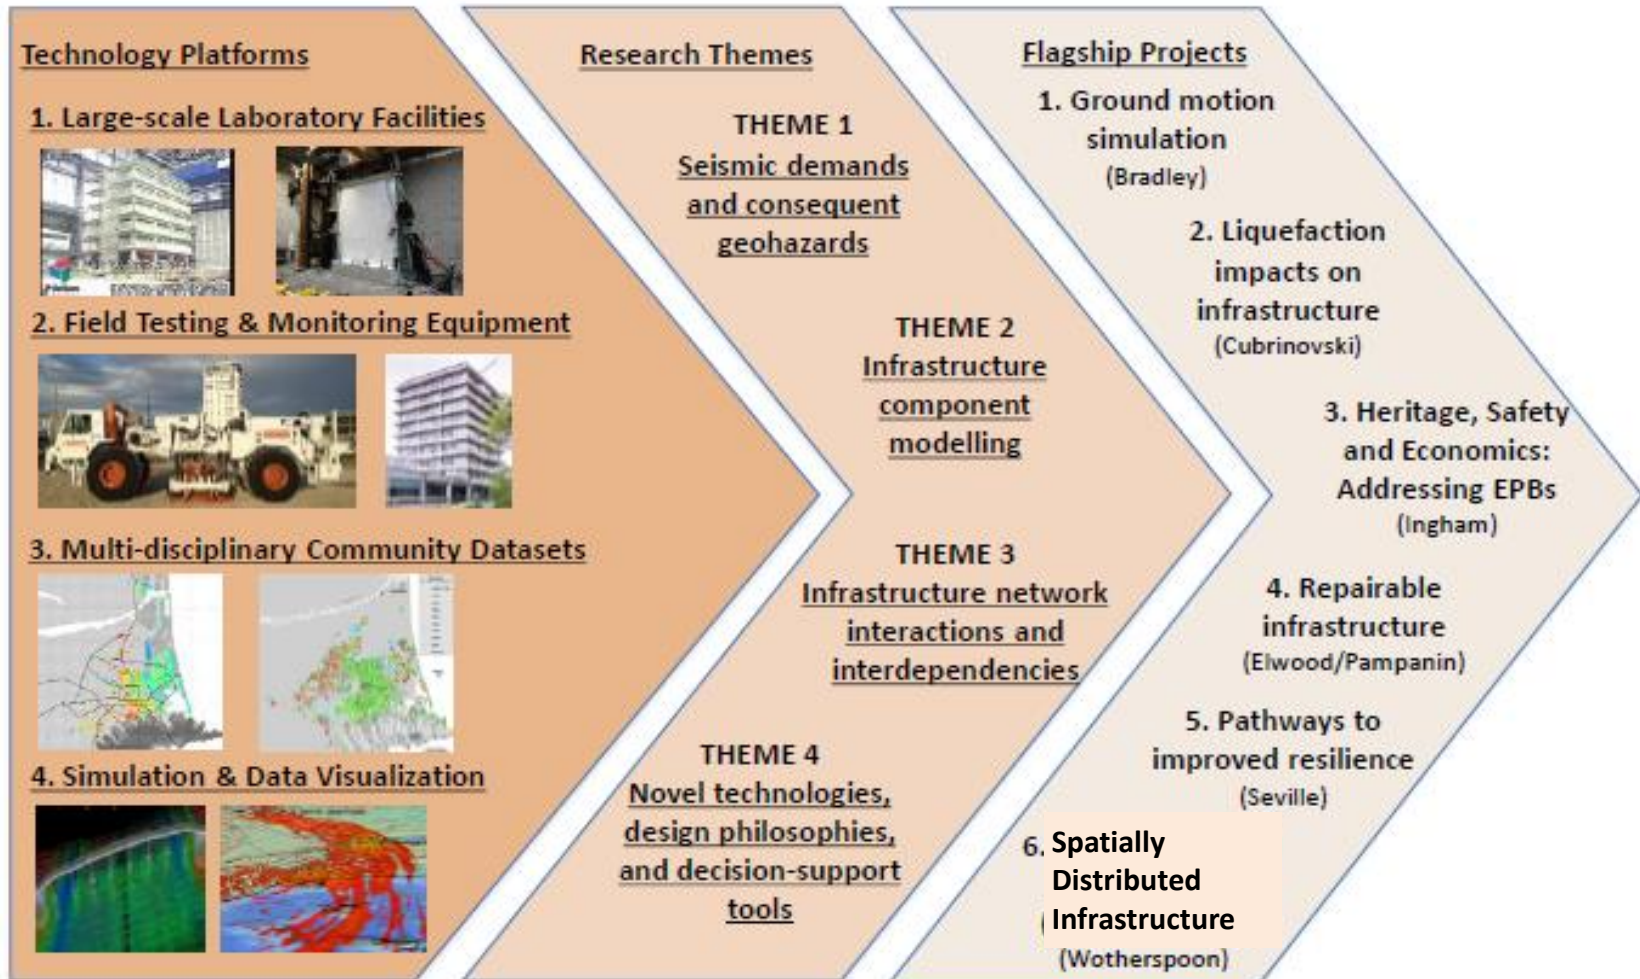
Technology Platforms

1. Large-scale Laboratory Facilities

2. Field Testing & Monitoring Equipment

3. Multi-disciplinary Community Datasets

4. Simulation & Data Visualization

Research Themes

THEME 1
Seismic demands and consequent geohazards

THEME 2
Infrastructure component modelling

THEME 3
Infrastructure network interactions and interdependencies

THEME 4
Novel technologies, design philosophies, and decision-support tools

Flagship Projects

1. Ground motion simulation
(Bradley)

2. Liquefaction impacts on infrastructure
(Cubrinovski)

3. Heritage, Safety and Economics: Addressing EPBs
(Ingham)

4. Repairable infrastructure
(Elwood/Pampanin)

5. Pathways to improved resilience
(Seville)

6. Spatially Distributed Infrastructure
(Wotherspoon)